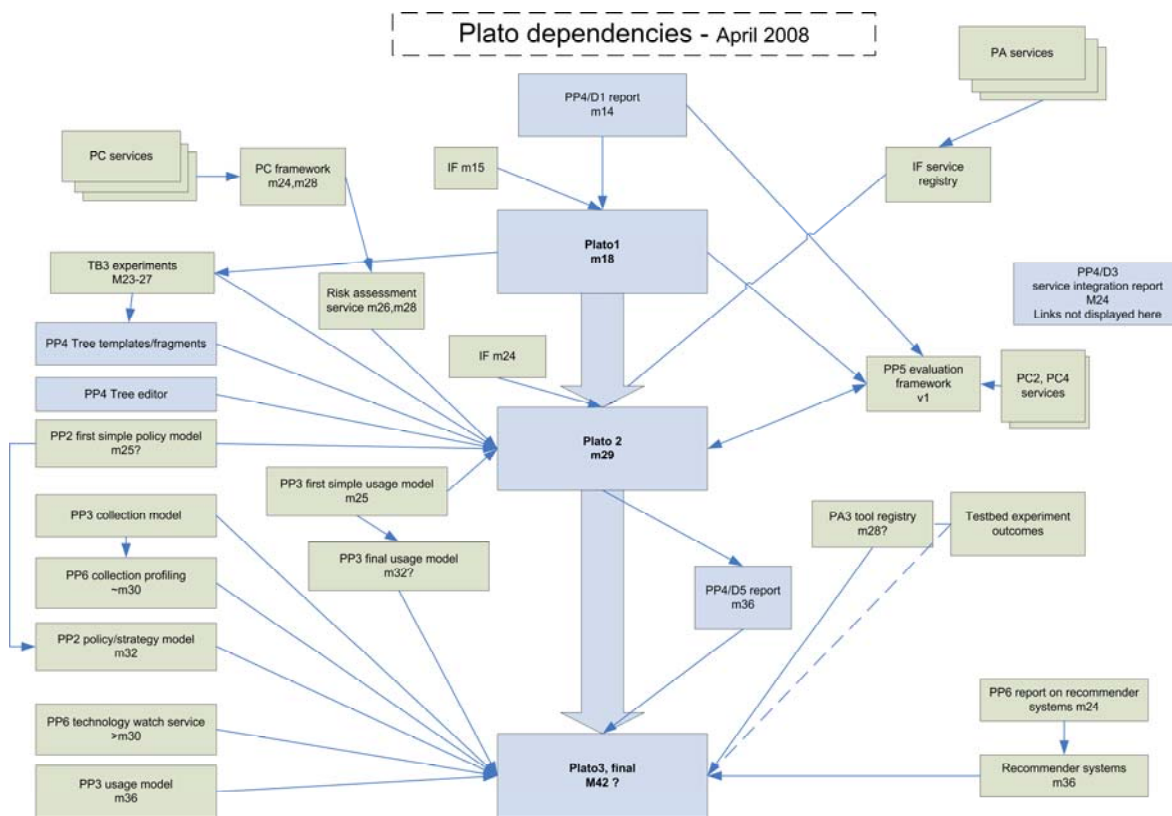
Plato dependencies - April 2008

PA services

PP4/D1 report
m14

PC services

PC framework
m24,m28

IF m15

IF service
registry

Plato1
m18

TB3 experiments
M23-27

Risk assessment
service m26,m28

PP4/D3
service integration report
M24
Links not displayed here

PP4 Tree templates/fragments

IF m24

PP4 Tree editor

PP5 evaluation
framework
v1

PC2, PC4
services

PP2 first simple policy model
m25?

Plato 2
m29

PP3 first simple usage model
m25

PP3 collection model

PA3 tool registry
m28?

Testbed experiment
outcomes

PP3 final usage model
m32?

PP6 collection profiling
~m30

PP4/D5 report
m36

PP2 policy/strategy model
m32

PP6 report on recommender
systems m24

PP6 technology watch service
>m30

Plato3, final
M42 ?

Recommender systems
m36

PP3 usage model
m36